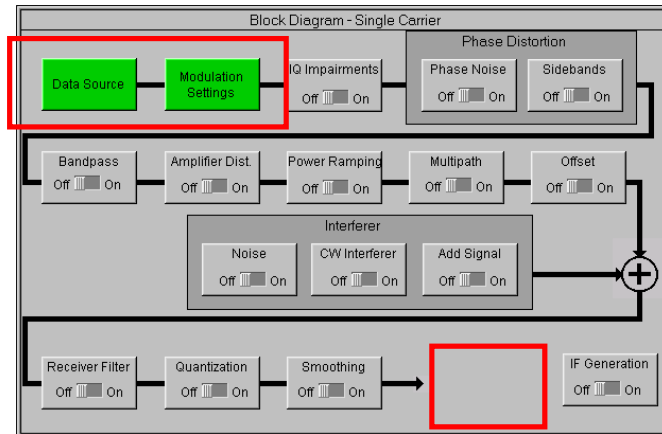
Block Diagram - Single Carrier

Data Source

Modulation Settings

IQ Impairments
Off On

Phase Distortion

Phase Noise
Off On

Sidebands
Off On

Bandpass
Off On

Amplifier Dist.
Off On

Power Ramping
Off On

Multipath
Off On

Offset
Off On

Interferer

Noise
Off On

CW Interferer
Off On

Add Signal
Off On

Receiver Filter
Off On

Quantization
Off On

Smoothing
Off On

IF Generation
Off On